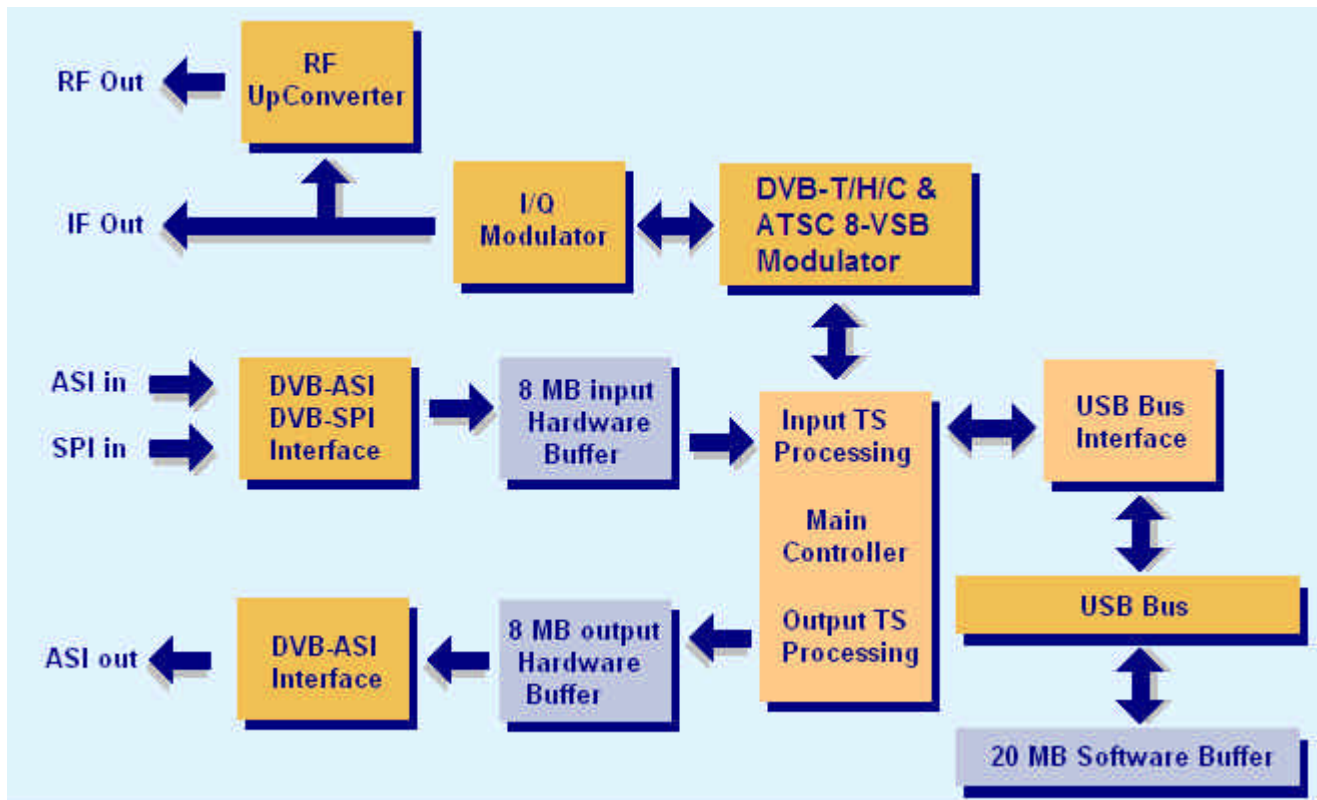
RF Out

RF UpConverter

IF Out

I/Q Modulator

DVB-T/H/C & ATSC 8-VSB Modulator

ASI in

SPI in

DVB-ASI DVB-SPI Interface

8 MB input Hardware Buffer

Input TS Processing

Main Controller

Output TS Processing

USB Bus Interface

USB Bus

ASI out

DVB-ASI Interface

8 MB output Hardware Buffer

20 MB Software Buffer